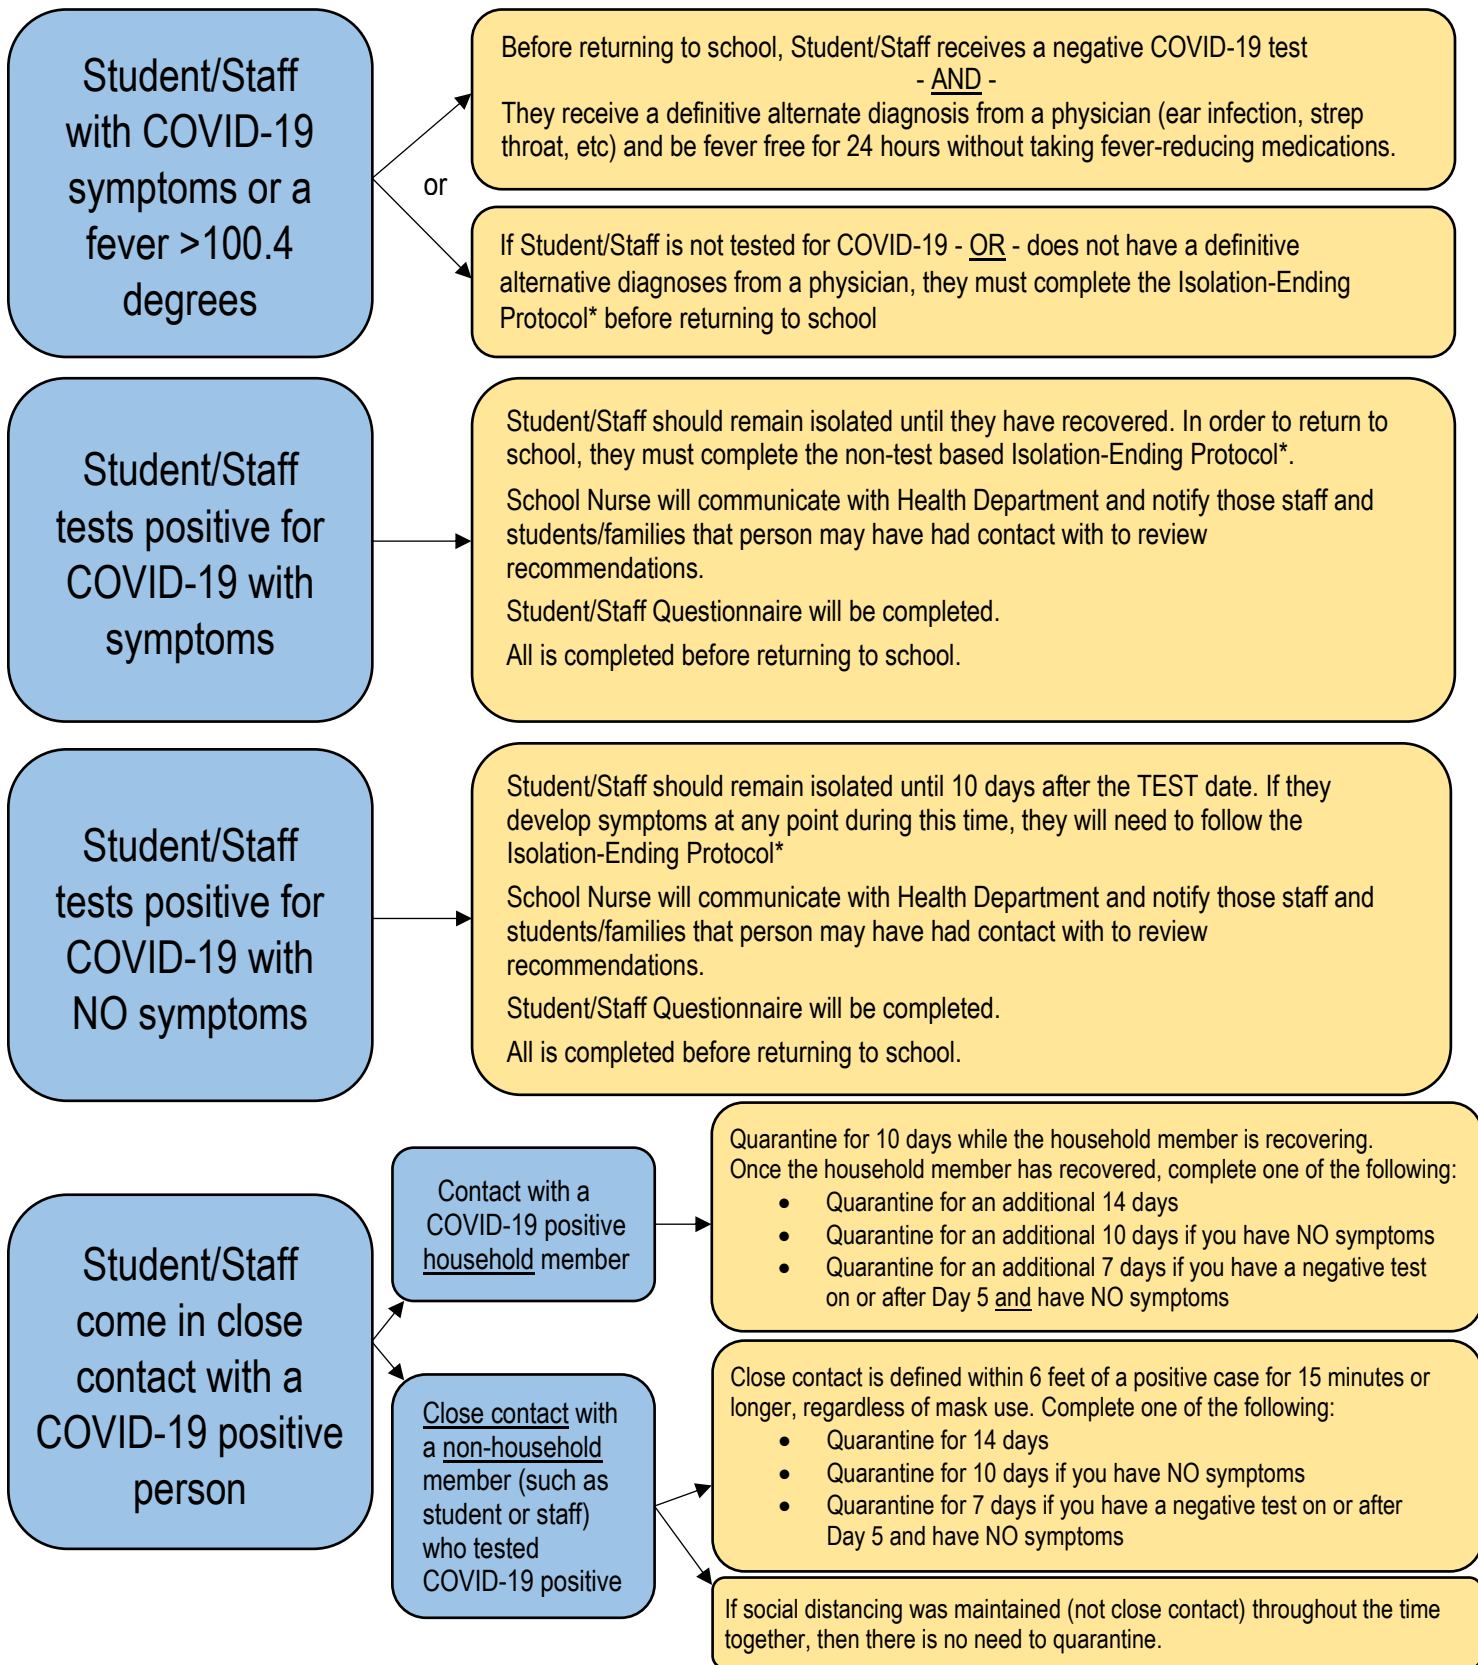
Student/Staff with COVID-19 symptoms or a fever >100.4 degrees

or

Before returning to school, Student/Staff receives a negative COVID-19 test
- AND -
They receive a definitive alternate diagnosis from a physician (ear infection, strep throat, etc) and be fever free for 24 hours without taking fever-reducing medications.

If Student/Staff is not tested for COVID-19 - OR - does not have a definitive alternative diagnoses from a physician, they must complete the Isolation-Ending Protocol* before returning to school

Student/Staff tests positive for COVID-19 with symptoms

Student/Staff should remain isolated until they have recovered. In order to return to school, they must complete the non-test based Isolation-Ending Protocol*.

School Nurse will communicate with Health Department and notify those staff and students/families that person may have had contact with to review recommendations.

Student/Staff Questionnaire will be completed.

All is completed before returning to school.

Student/Staff tests positive for COVID-19 with NO symptoms

Student/Staff should remain isolated until 10 days after the TEST date. If they develop symptoms at any point during this time, they will need to follow the Isolation-Ending Protocol*

School Nurse will communicate with Health Department and notify those staff and students/families that person may have had contact with to review recommendations.

Student/Staff Questionnaire will be completed.

All is completed before returning to school.

Student/Staff come in close contact with a COVID-19 positive person

Contact with a COVID-19 positive household member

Quarantine for 10 days while the household member is recovering.
Once the household member has recovered, complete one of the following:
- Quarantine for an additional 14 days
- Quarantine for an additional 10 days if you have NO symptoms
- Quarantine for an additional 7 days if you have a negative test on or after Day 5 and have NO symptoms

Close contact with a non-household member (such as student or staff) who tested COVID-19 positive

Close contact is defined within 6 feet of a positive case for 15 minutes or longer, regardless of mask use. Complete one of the following:
- Quarantine for 14 days
- Quarantine for 10 days if you have NO symptoms
- Quarantine for 7 days if you have a negative test on or after Day 5 and have NO symptoms

If social distancing was maintained (not close contact) throughout the time together, then there is no need to quarantine.